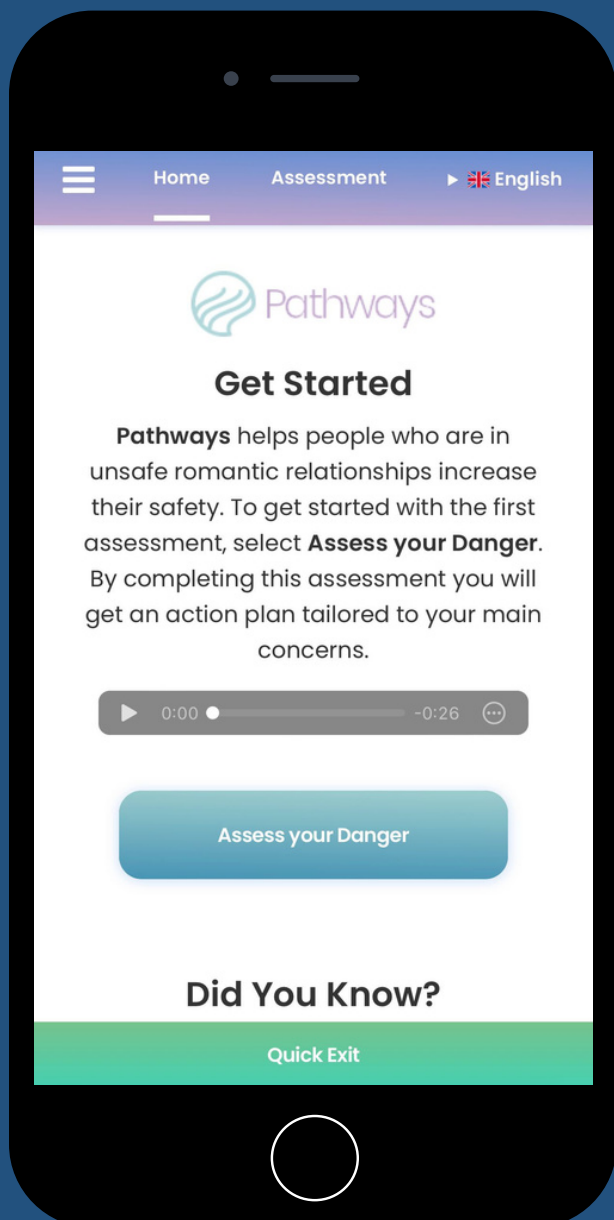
Home Assessment English

Pathways

Get Started

Pathways helps people who are in unsafe romantic relationships increase their safety. To get started with the first assessment, select Assess your Danger. By completing this assessment you will get an action plan tailored to your main concerns.

0:00 -0:26

Assess your Danger

Did You Know?

Quick Exit